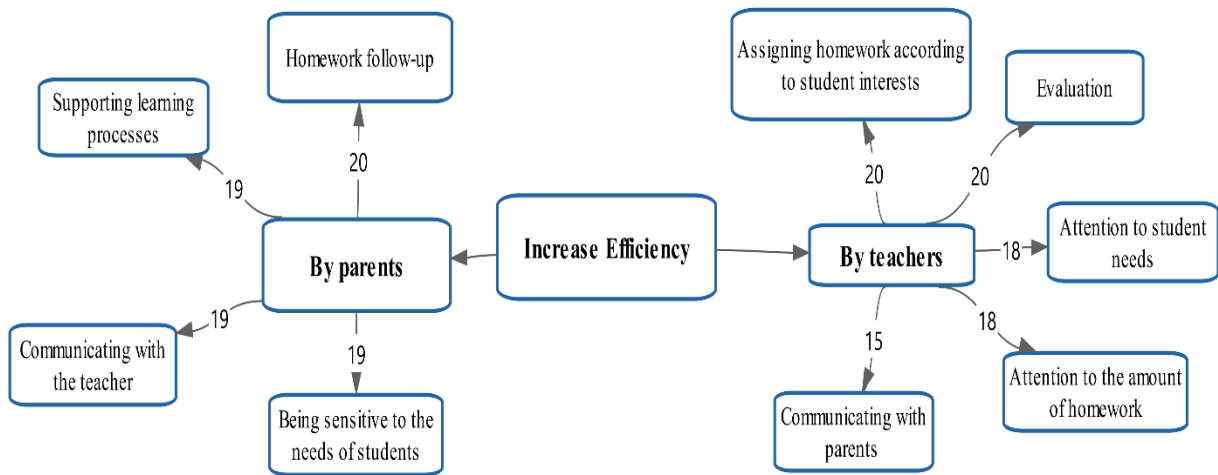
Homework follow-up

Supporting learning processes

20

19

By parents

19

19

Communicating with the teacher

Being sensitive to the needs of students

Increase Efficiency

Assigning homework according to student interests

Evaluation

20

20

By teachers

18

Attention to student needs

18

15

Attention to the amount of homework

Communicating with parents